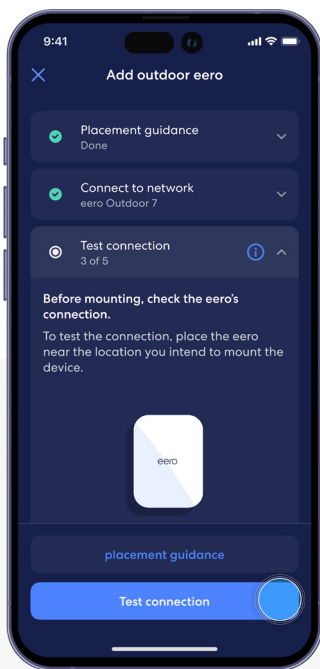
9:41

Add outdoor eero

Placement guidance
Done

Connect to network
eero Outdoor 7

Test connection
3 of 5

Before mounting, check the eero's connection.

To test the connection, place the eero near the location you intend to mount the device.

eero

placement guidance

Test connection